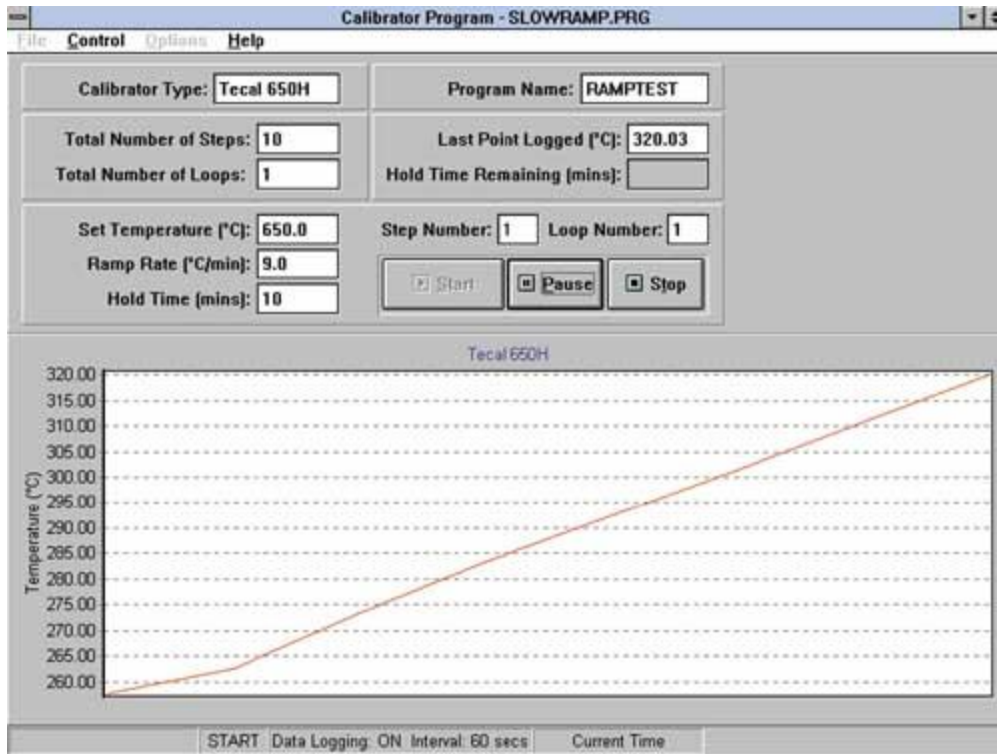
Calibrator Program - SLOWRAMP.PRG

File Control Options Help

Calibrator Type: Tecal 650H

Program Name: RAMPTEST

Total Number of Steps: 10

Total Number of Loops: 1

Last Point Logged [°C]: 320.03

Hold Time Remaining [mins]:

Set Temperature [°C]: 650.0

Ramp Rate [°C/min]: 9.0

Hold Time [mins]: 10

Step Number: 1

Loop Number: 1

Start

Pause

Stop

Tecal 650H

Temperature (°C)

320.00
315.00
310.00
305.00
300.00
295.00
290.00
285.00
280.00
275.00
270.00
265.00
260.00

START Data Logging: ON Interval: 60 secs Current Time